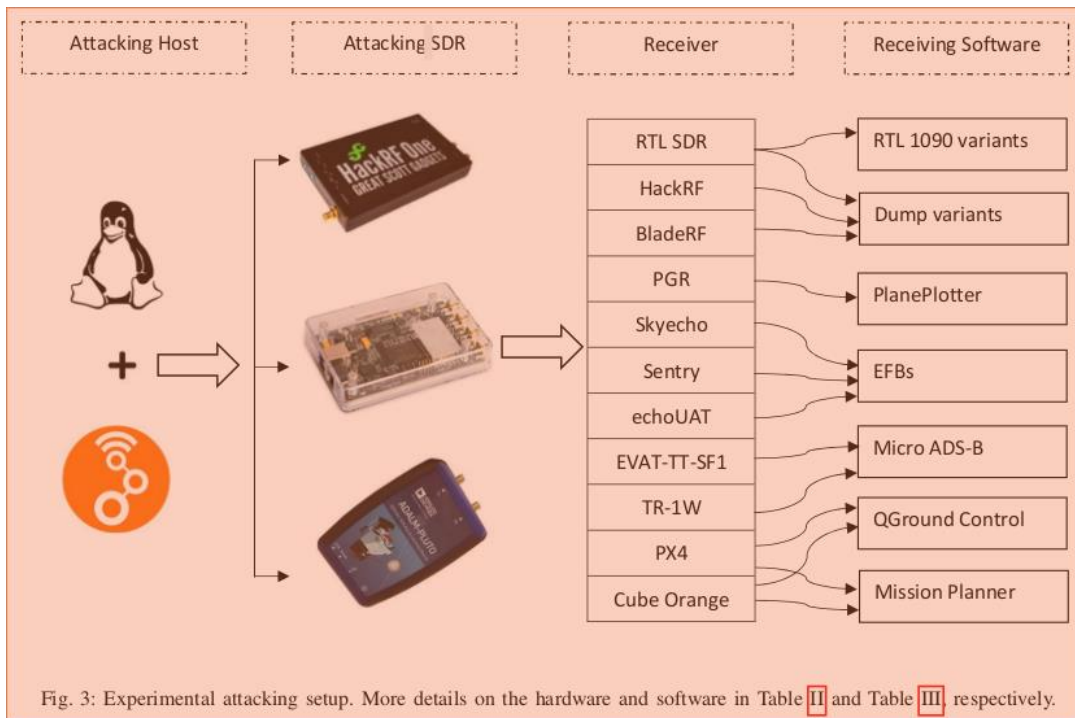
Attacking Host

Attacking SDR

Receiver

Receiving Software

HackRF One
GREAT SCOTT GADGETS

ADALM-PLUTO

+

RTL SDR
HackRF
BladeRF
PGR
Skyecho
Sentry
echoUAT
EVAT-TT-SF1
TR-1W
PX4
Cube Orange

RTL 1090 variants
Dump variants
PlanePlotter
EFBs
Micro ADS-B
QGround Control
Mission Planner

Fig. 3: Experimental attacking setup. More details on the hardware and software in Table II and Table III, respectively.